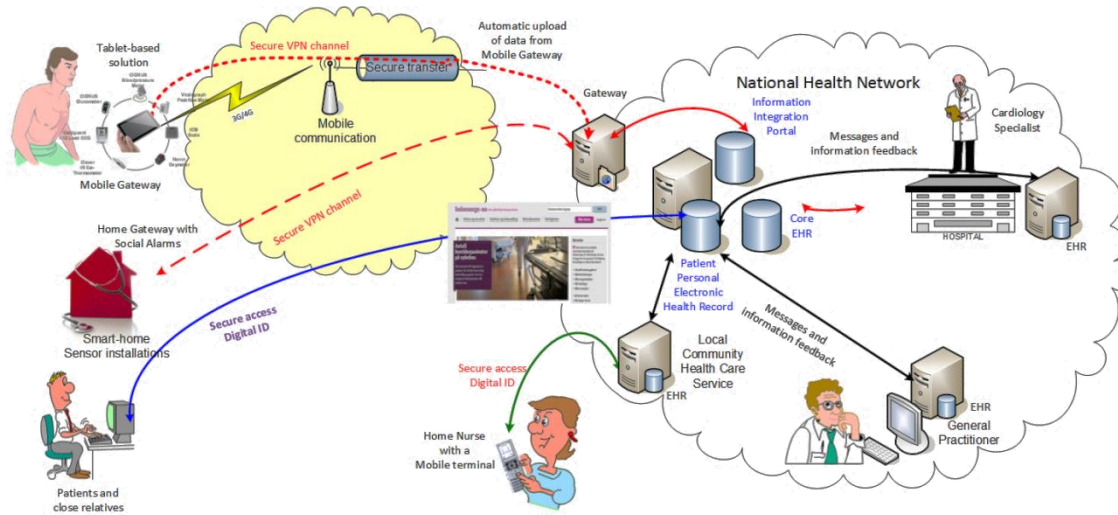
Tablet-based solution

Secure VPN channel

Secure transfer

Automatic upload of data from Mobile Gateway

3G/4G

Mobile communication

Mobile Gateway

Gateway

National Health Network

Information Integration Portal

Messages and information feedback

Cardiology Specialist

Secure VPN channel

Home Gateway with Social Alarms

Core EHR

HOSPITAL

EHR

Patient Personal Electronic Health Record

Messages and information feedback

Smart-home Sensor installations

Secure access Digital ID

Local Community Health Care Service

EHR

Secure access Digital ID

Home Nurse with a Mobile terminal

EHR

General Practitioner

Patients and close relatives